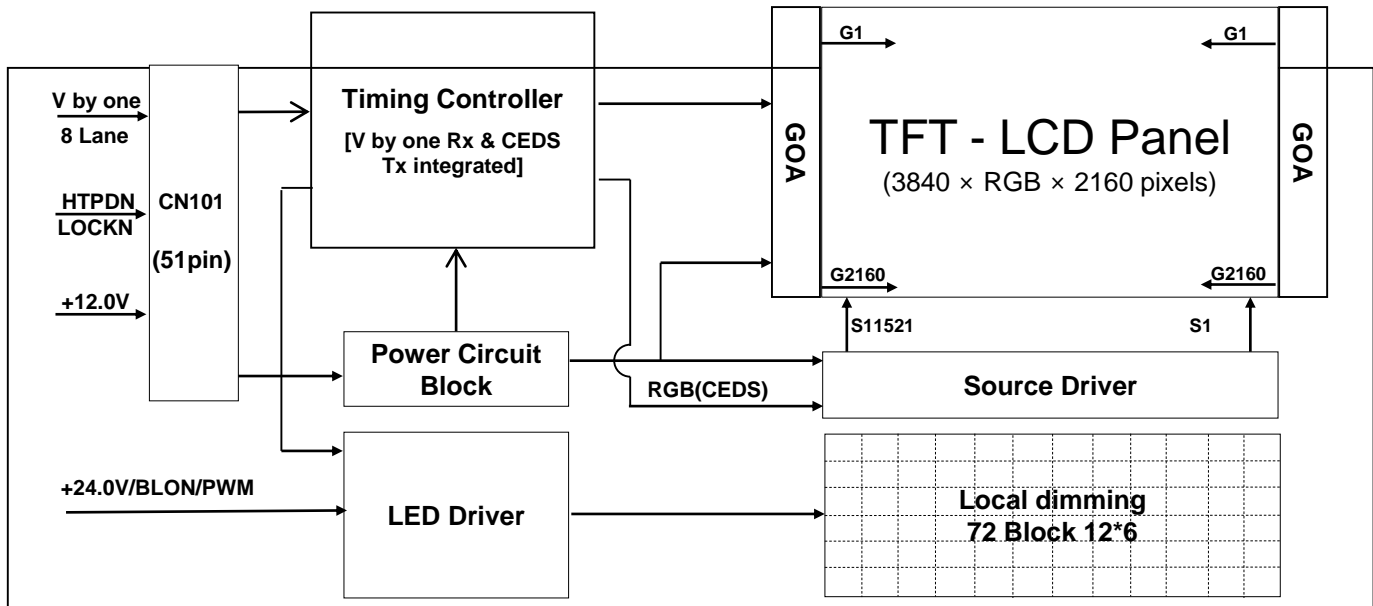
V by one
8 Lane

HTPDN
LOCKN

+12.0V

CN101

(51pin)

Timing Controller
[V by one Rx & CEDS Tx integrated]

G1
G1

GOA

TFT - LCD Panel
(3840 × RGB × 2160 pixels)

GOA

G2160
G2160

S11521
S1

Power Circuit Block

RGB(CEDS)

Source Driver

+24.0V/BLON/PWM

LED Driver

Local dimming
72 Block 12*6